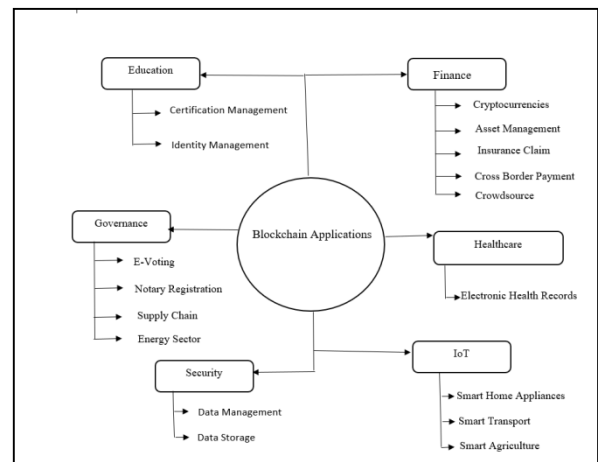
Education

Certification Management

Identity Management

Finance

Cryptocurrencies

Asset Management

Insurance Claim

Cross Border Payment

Crowdsource

Governance

E-Voting

Notary Registration

Supply Chain

Energy Sector

Blockchain Applications

Healthcare

Electronic Health Records

Security

Data Management

Data Storage

IoT

Smart Home Appliances

Smart Transport

Smart Agriculture